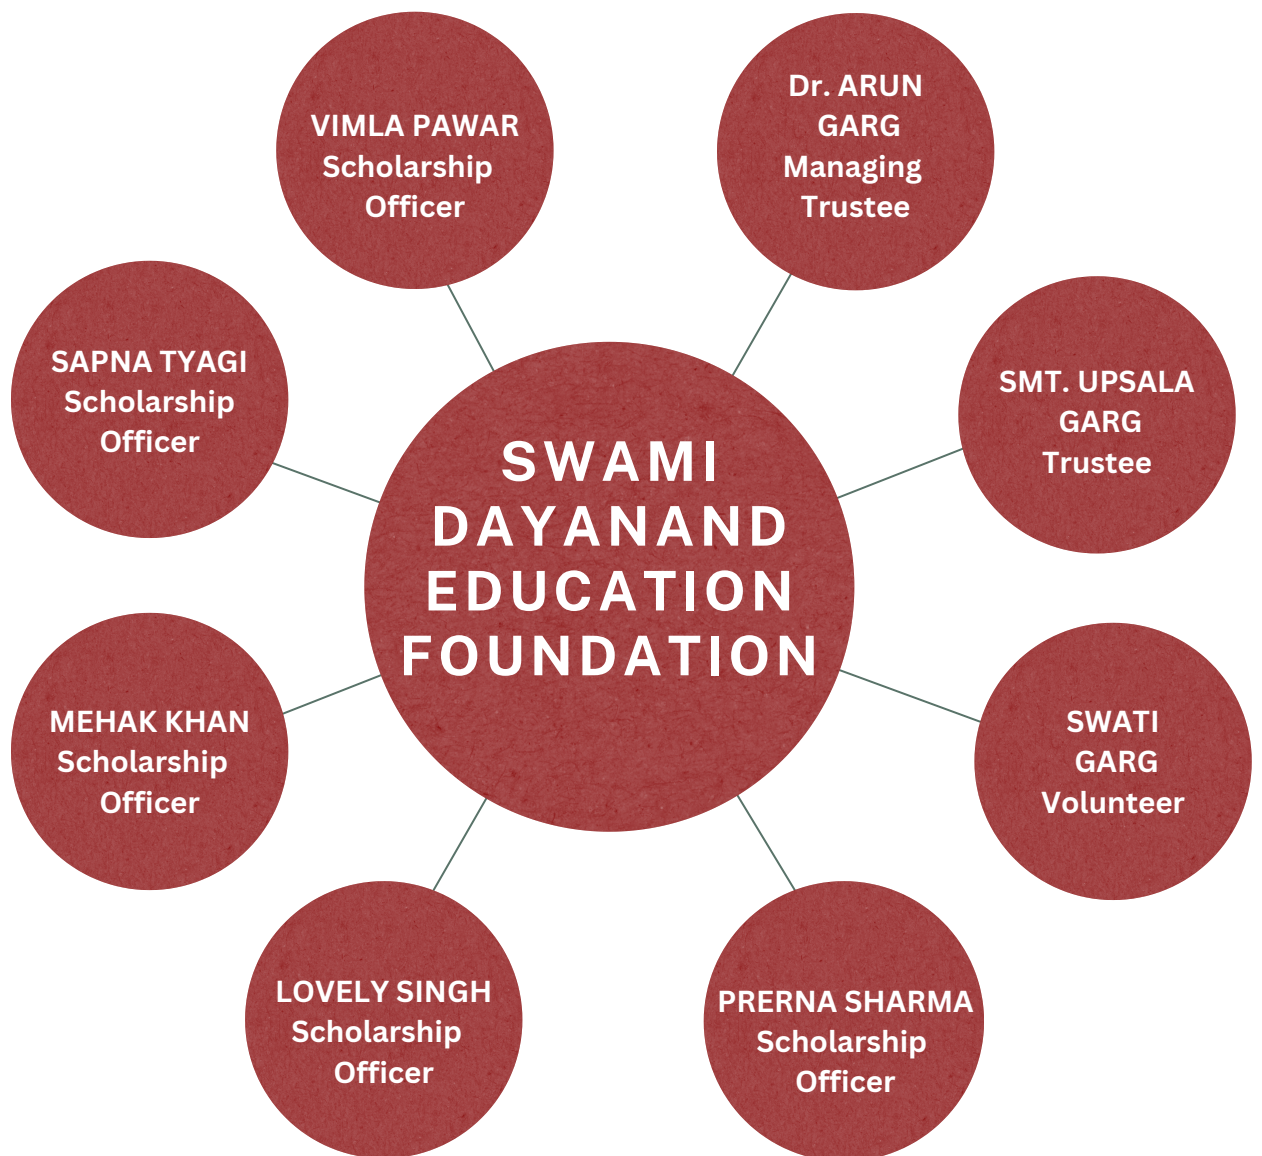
SWAMI DAYANAND EDUCATION FOUNDATION

VIMLA PAWAR
Scholarship Officer

Dr. ARUN GARG
Managing Trustee

SAPNA TYAGI
Scholarship Officer

SMT. UPSALA GARG
Trustee

MEHAK KHAN
Scholarship Officer

SWATI GARG
Volunteer

LOVELY SINGH
Scholarship Officer

PRERNA SHARMA
Scholarship Officer